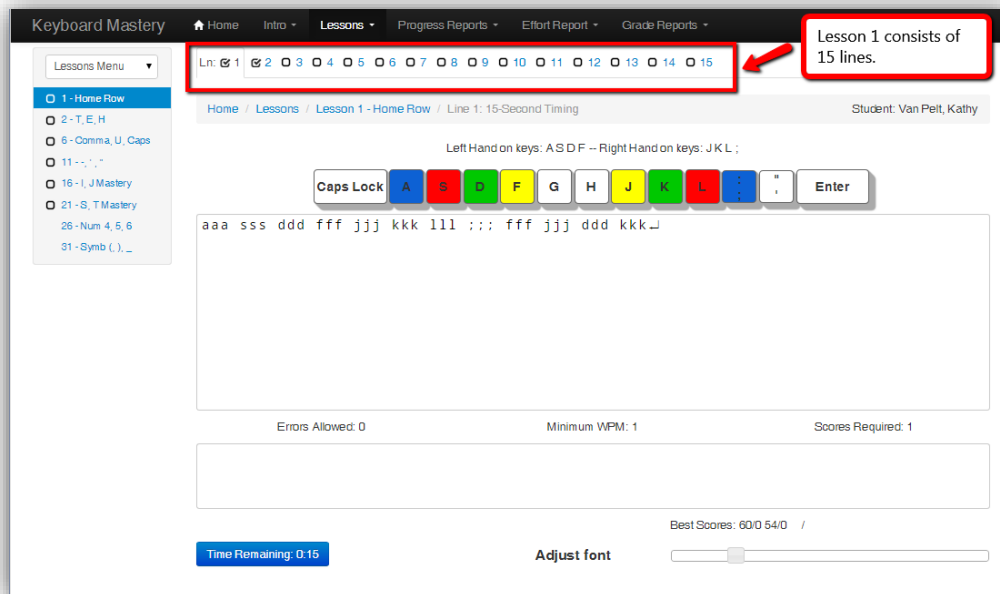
Keyboard Mastery Home Intro ▾ Lessons ▾ Progress Reports ▾ Effort Report ▾ Grade Reports ▾

Lesson 1 consists of 15 lines.

Lessons Menu ▾

1 - Home Row
2 - T, E, H
6 - Comma, U, Caps
11 - -, ' , "
16 - I, J Mastery
21 - S, T Mastery
26 - Num 4, 5, 6
31 - Symb (, ), _

Ln: 1 2 3 4 5 6 7 8 9 10 11 12 13 14 15

Home / Lessons / Lesson 1 - Home Row / Line 1: 15-Second Timing

Student: Van Pelt, Kathy

Left Hand on keys: A S D F -- Right Hand on keys: J K L ;

| Caps Lock | A | S | D | F | G | H | J | K | L | ; | " ' | Enter |
|---|---|---|---|---|---|---|---|---|---|---|---|---|

aaa sss ddd fff jjj kkk lll ;;; fff jjj ddd kkk↵

Errors Allowed: 0

Minimum WPM: 1

Scores Required: 1

Best Scores: 60/0 54/0 /

Time Remaining: 0:15

Adjust font